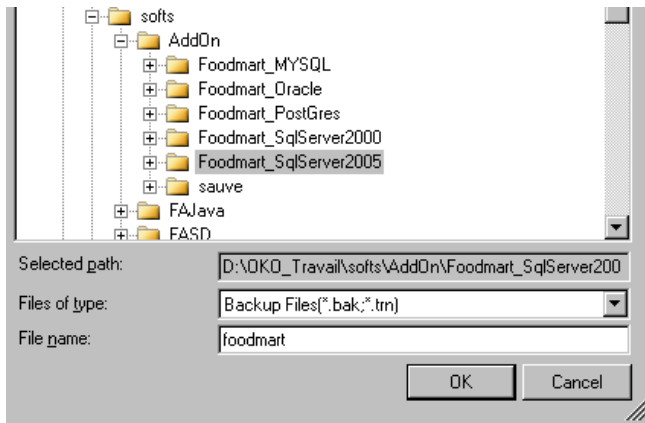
softs
AddOn
Foodmart_MYSQL
Foodmart_Oracle
Foodmart_PostGres
Foodmart_SqlServer2000
Foodmart_SqlServer2005
sauve
FAJava
FASD

Selected path: D:\OKO_Travail\softs\AddOn\Foodmart_SqlServer200
Files of type: Backup Files(*.bak;*.trn)
File name: foodmart
OK
Cancel